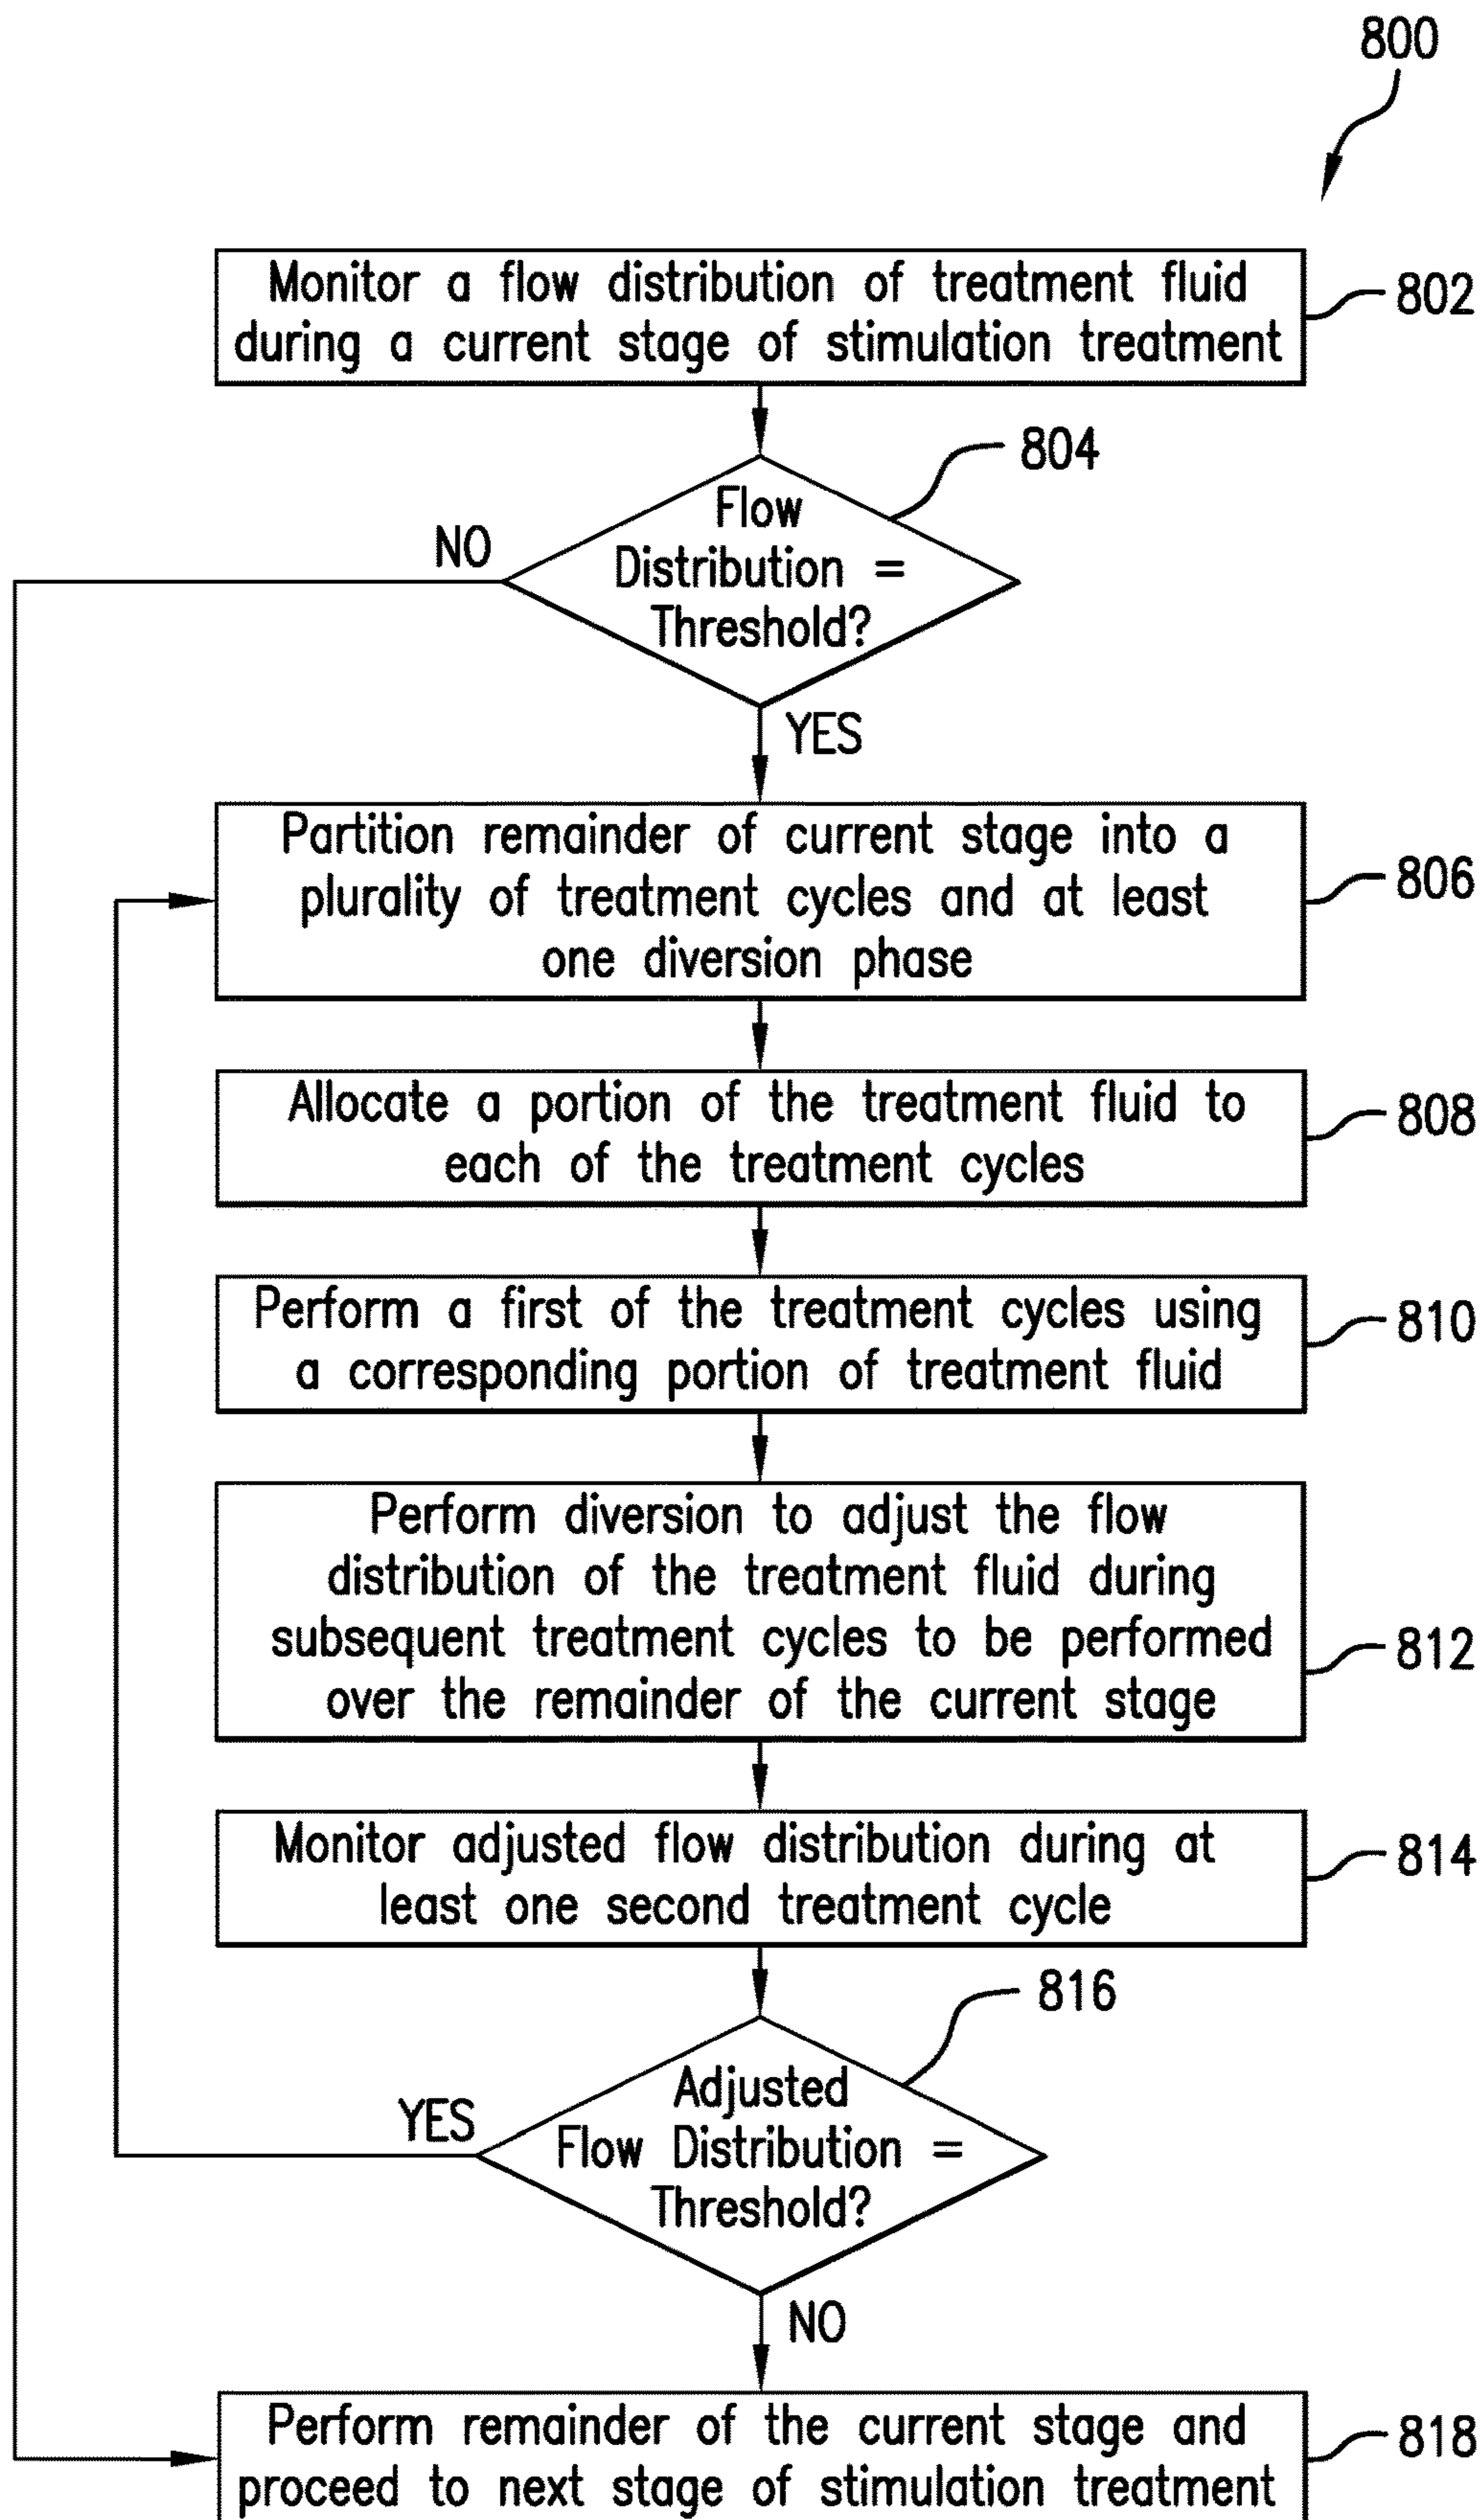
800

Monitor a flow distribution of treatment fluid during a current stage of stimulation treatment

802

804

Flow Distribution = Threshold?

NO

YES

Partition remainder of current stage into a plurality of treatment cycles and at least one diversion phase

806

Allocate a portion of the treatment fluid to each of the treatment cycles

808

Perform a first of the treatment cycles using a corresponding portion of treatment fluid

810

Perform diversion to adjust the flow distribution of the treatment fluid during subsequent treatment cycles to be performed over the remainder of the current stage

812

Monitor adjusted flow distribution during at least one second treatment cycle

814

816

Adjusted Flow Distribution = Threshold?

YES

NO

Perform remainder of the current stage and proceed to next stage of stimulation treatment

818